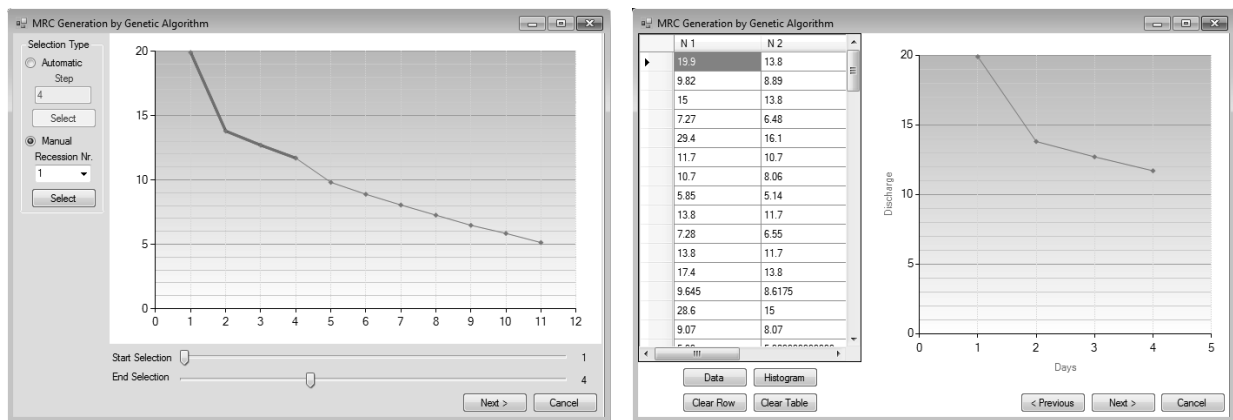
MRC Generation by Genetic Algorithm

Selection Type
Automatic
Step
4
Select
Manual
Recession Nr.
1
Select

20
15
10
5
0
0 1 2 3 4 5 6 7 8 9 10 11 12

Start Selection 1
End Selection 4

Next >
Cancel

MRC Generation by Genetic Algorithm

| N 1 | N 2 |
|---|---|
| 19.9 | 13.8 |
| 9.82 | 8.89 |
| 15 | 13.8 |
| 7.27 | 6.48 |
| 29.4 | 16.1 |
| 11.7 | 10.7 |
| 10.7 | 8.06 |
| 5.85 | 5.14 |
| 13.8 | 11.7 |
| 7.28 | 6.55 |
| 13.8 | 11.7 |
| 17.4 | 13.8 |
| 9.645 | 8.6175 |
| 28.6 | 15 |
| 9.07 | 8.07 |
| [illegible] | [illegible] |

Data
Histogram
Clear Row
Clear Table

20
15
10
5
0
Discharge
0 1 2 3 4 5
Days

< Previous
Next >
Cancel